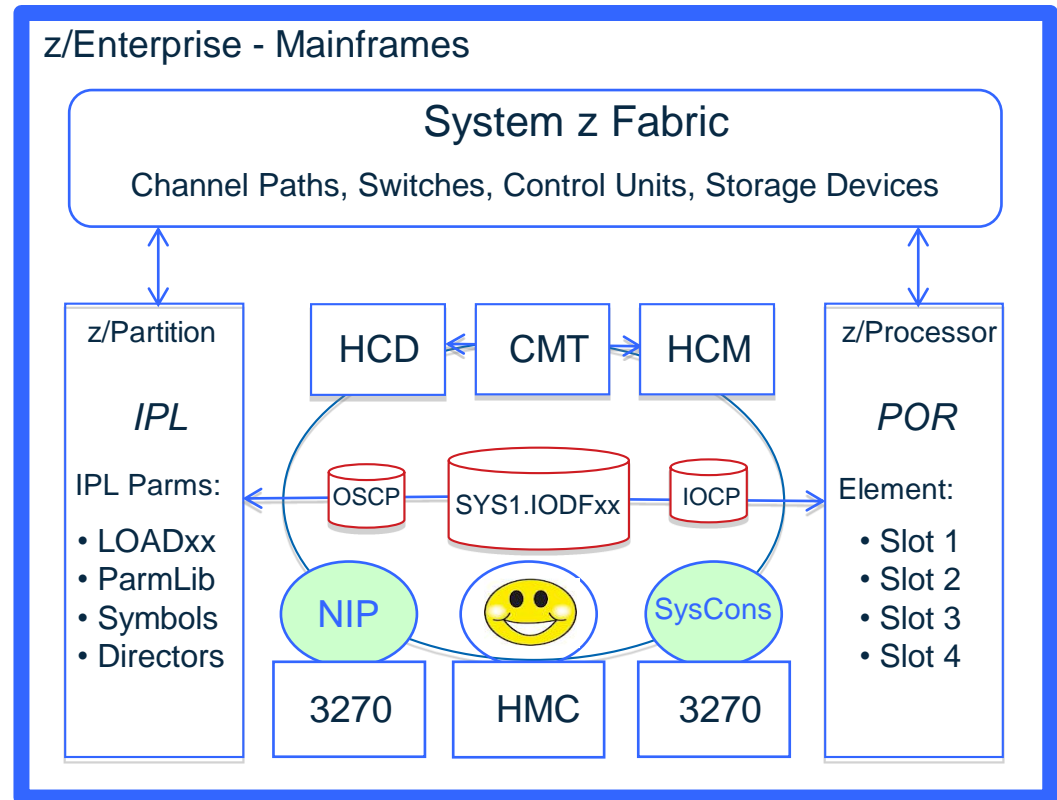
z/Enterprise - Mainframes

System z Fabric

Channel Paths, Switches, Control Units, Storage Devices

z/Partition

IPL

IPL Parms:

• LOADxx
• ParmLib
• Symbols
• Directors

HCD

CMT

HCM

OSCP

SYS1.IODFxx

IOCP

NIP

SysCons

3270

HMC

3270

z/Processor

POR

Element:

• Slot 1
• Slot 2
• Slot 3
• Slot 4